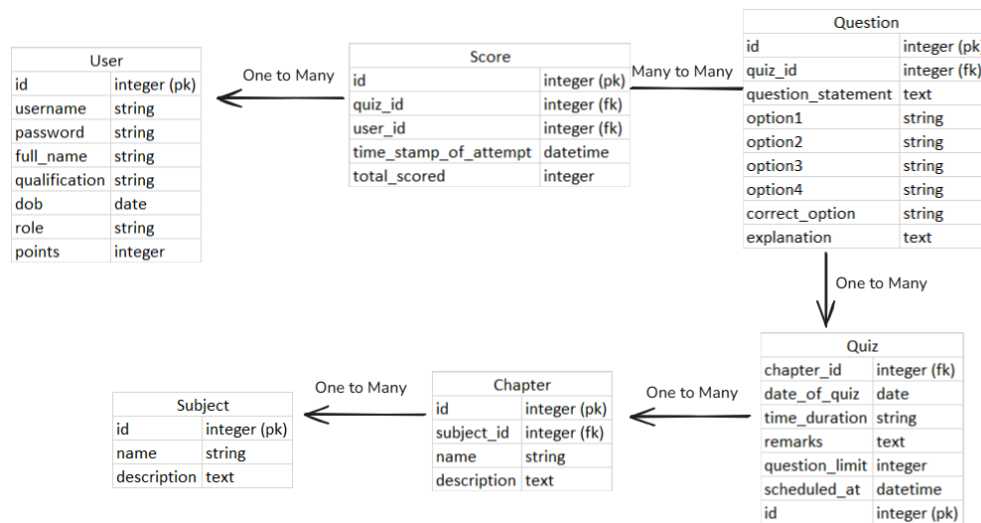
| User | |
|---|---|
| id | integer (pk) |
| username | string |
| password | string |
| full_name | string |
| qualification | string |
| dob | date |
| role | string |
| points | integer |

One to Many

| Score | |
|---|---|
| id | integer (pk) |
| quiz_id | integer (fk) |
| user_id | integer (fk) |
| time_stamp_of_attempt | datetime |
| total_scored | integer |

Many to Many

| Question | |
|---|---|
| id | integer (pk |
| quiz_id | integer (fk) |
| question_statement | text |
| option1 | string |
| option2 | string |
| option3 | string |
| option4 | string |
| correct_option | string |
| explanation | text |

One to Many

| Quiz | |
|---|---|
| chapter_id | integer (fk) |
| date_of_quiz | date |
| time_duration | string |
| remarks | text |
| question_limit | integer |
| scheduled_at | datetime |
| id | integer (pk) |

One to Many

| Chapter | |
|---|---|
| id | integer (pk) |
| subject_id | integer (fk) |
| name | string |
| description | text |

One to Many

| Subject | |
|---|---|
| id | integer (pk) |
| name | string |
| description | text |